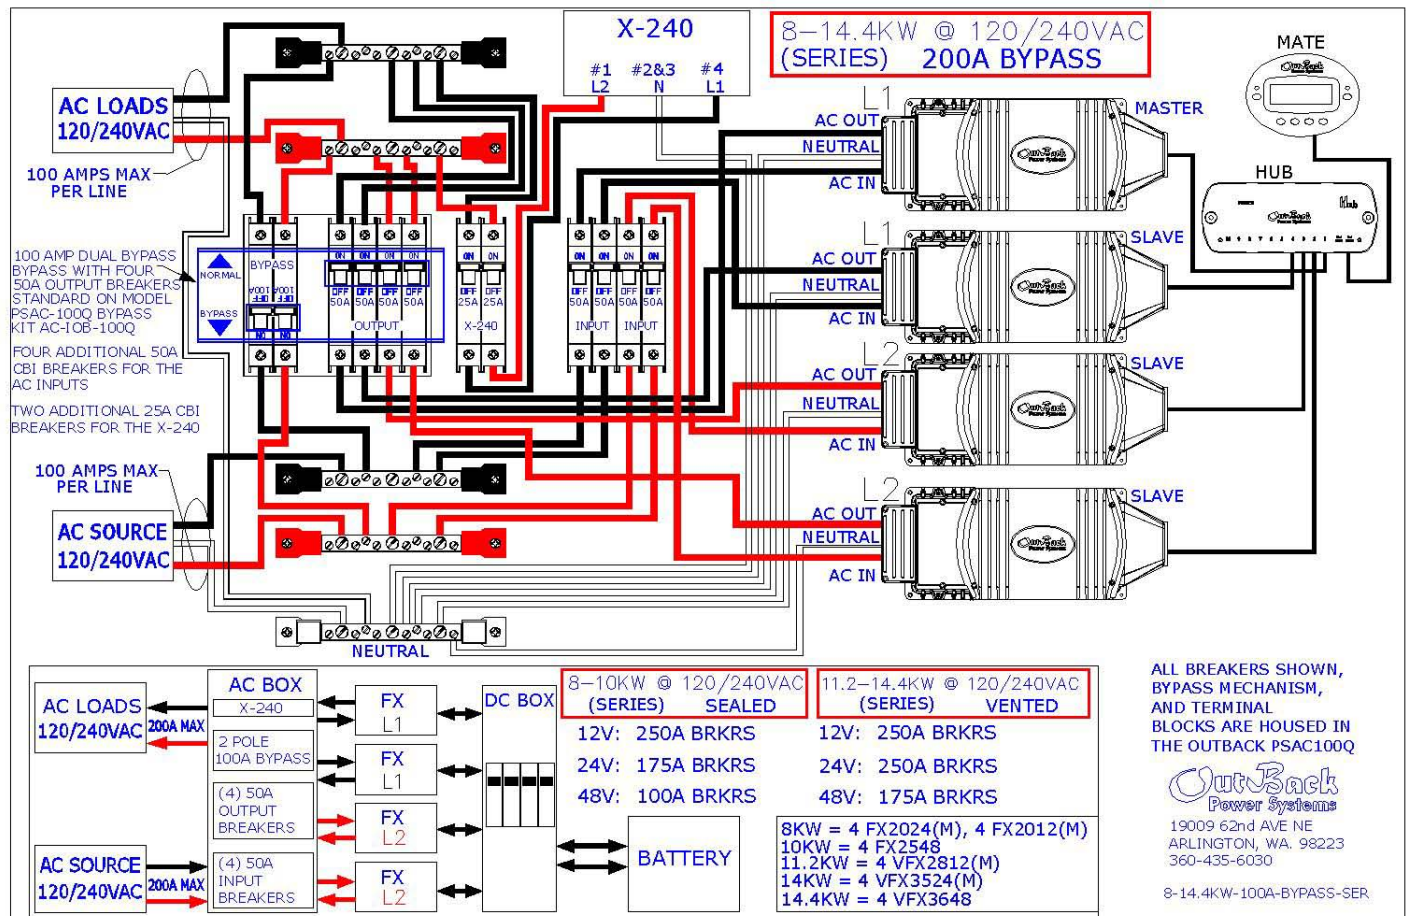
X-240
#1 L2
#2&3 N
#4 L1

8–14.4KW @ 120/240VAC
(SERIES) 200A BYPASS

MATE

AC LOADS
120/240VAC

100 AMPS MAX
PER LINE

L1
AC OUT
NEUTRAL
AC IN
MASTER

HUB

L1
AC OUT
NEUTRAL
AC IN
SLAVE

L2
AC OUT
NEUTRAL
AC IN
SLAVE

L2
AC OUT
NEUTRAL
AC IN
SLAVE

100 AMP DUAL BYPASS BYPASS WITH FOUR 50A OUTPUT BREAKERS STANDARD ON MODEL PSAC-100Q BYPASS KIT AC-IOB-100Q

FOUR ADDITIONAL 50A CBI BREAKERS FOR THE AC INPUTS

TWO ADDITIONAL 25A CBI BREAKERS FOR THE X-240

NORMAL
BYPASS
BYPASS
ON ON ON ON
OFF OFF OFF OFF
50A 50A 50A 50A
OUTPUT
ON ON
OFF OFF
25A 25A
X-240
ON ON ON ON
OFF OFF OFF OFF
50A 50A 50A 50A
INPUT INPUT

100 AMPS MAX
PER LINE

AC SOURCE
120/240VAC

NEUTRAL

AC LOADS
120/240VAC
200A MAX

AC BOX
X-240
2 POLE
100A BYPASS
(4) 50A
OUTPUT
BREAKERS
(4) 50A
INPUT
BREAKERS

AC SOURCE
120/240VAC
200A MAX

FX
L1
FX
L1
FX
L2
FX
L2

DC BOX

BATTERY

8–10KW @ 120/240VAC
(SERIES) SEALED
12V: 250A BRKRS
24V: 175A BRKRS
48V: 100A BRKRS

11.2–14.4KW @ 120/240VAC
(SERIES) VENTED
12V: 250A BRKRS
24V: 250A BRKRS
48V: 175A BRKRS

8KW = 4 FX2024(M), 4 FX2012(M)
10KW = 4 FX2548
11.2KW = 4 VFX2812(M)
14KW = 4 VFX3524(M)
14.4KW = 4 VFX3648

ALL BREAKERS SHOWN, BYPASS MECHANISM, AND TERMINAL BLOCKS ARE HOUSED IN THE OUTBACK PSAC100Q

OutBack
Power Systems
19009 62nd AVE NE
ARLINGTON, WA. 98223
360-435-6030

8-14.4KW-100A-BYPASS-SER